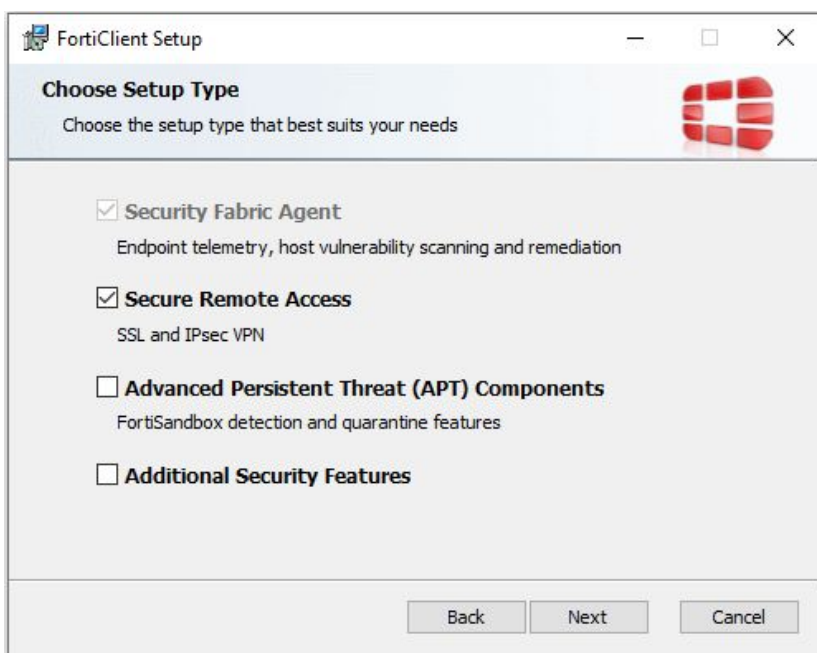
FortiClient Setup

Choose Setup Type

Choose the setup type that best suits your needs

☑ Security Fabric Agent

Endpoint telemetry, host vulnerability scanning and remediation

☑ Secure Remote Access

SSL and IPsec VPN

☐ Advanced Persistent Threat (APT) Components

FortiSandbox detection and quarantine features

☐ Additional Security Features

Back Next Cancel